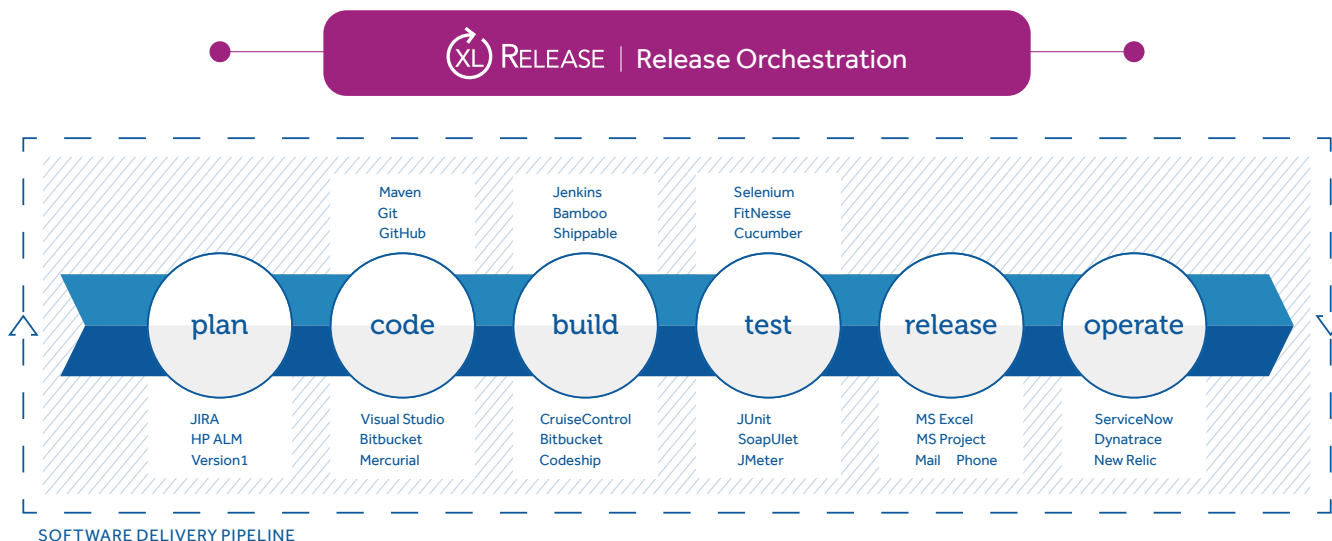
XL RELEASE | Release Orchestration

Maven
Git
GitHub

Jenkins
Bamboo
Shippable

Selenium
FitNesse
Cucumber

plan

code

build

test

release

operate

JIRA
HP ALM
Version1

Visual Studio
Bitbucket
Mercurial

CruiseControl
Bitbucket
Codeship

JUnit
SoapUlet
JMeter

MS Excel
MS Project
Mail Phone

ServiceNow
Dynatrace
New Relic

SOFTWARE DELIVERY PIPELINE